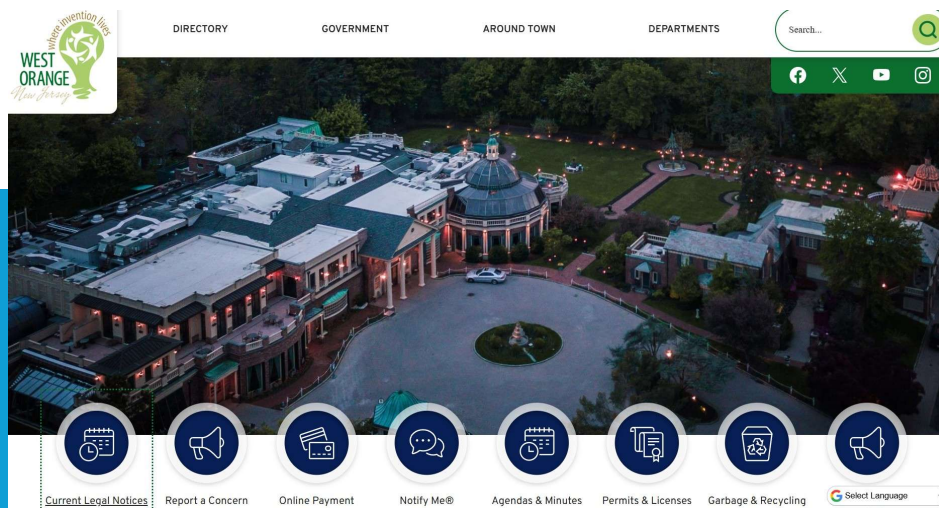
where invention lives
WEST ORANGE
New Jersey

DIRECTORY
GOVERNMENT
AROUND TOWN
DEPARTMENTS
Search...

Current Legal Notices
Report a Concern
Online Payment
Notify Me®
Agendas & Minutes
Permits & Licenses
Garbage & Recycling
Select Language